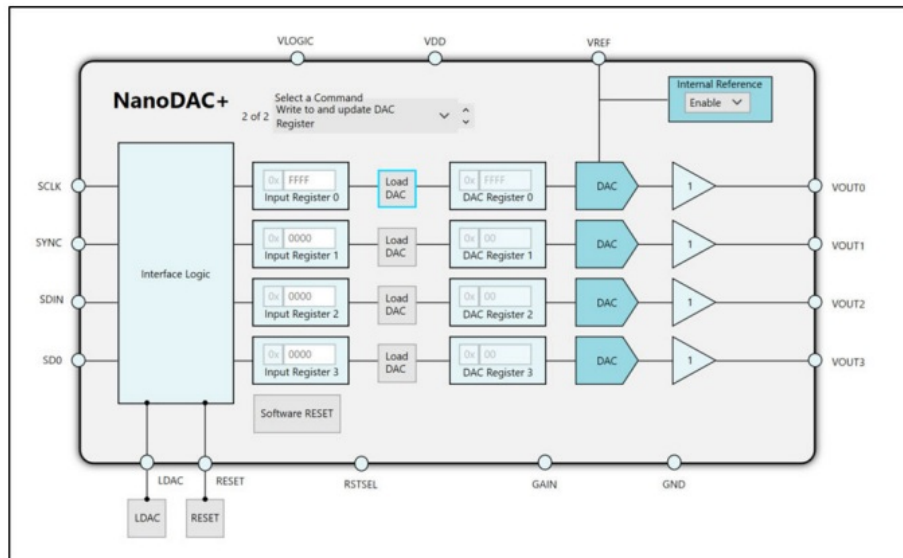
VLOGIC

VDD

VREF

NanoDAC+

2 of 2

Select a Command

Write to and update DAC Register

Internal Reference

Enable

SCLK

SYNC

SDIN

SD0

Interface Logic

0x FFFF

Input Register 0

Load DAC

0x FFFF

DAC Register 0

DAC

1

VOUT0

0x 0000

Input Register 1

Load DAC

0x 00

DAC Register 1

DAC

1

VOUT1

0x 0000

Input Register 2

Load DAC

0x 00

DAC Register 2

DAC

1

VOUT2

0x 0000

Input Register 3

Load DAC

0x 00

DAC Register 3

DAC

1

VOUT3

Software RESET

LDAC

RESET

RSTSEL

GAIN

GND

LDAC

RESET